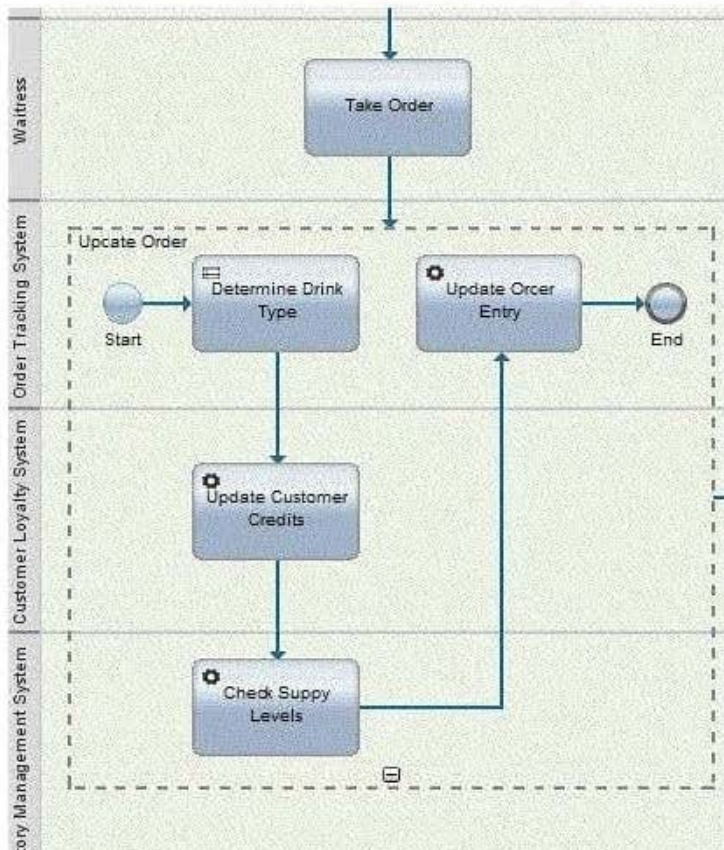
Waitress

Take Order

Order Tracking System

Upcate Order

Start

Determine Drink Type

Update Orcer Entry

End

Customer Loyalty System

Update Customer Credits

tory Management System

Check Suppy Levels